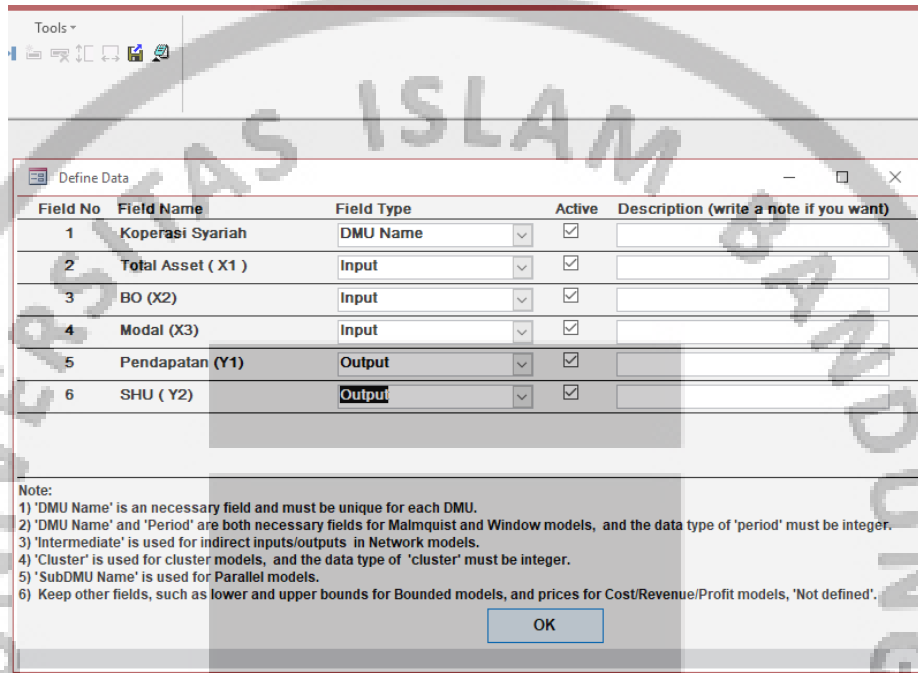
Tools

ISLAM

Define Data

| Field No | Field Name | Field Type | Active | Description (write a note if you want) |
|---|---|---|---|---|
| 1 | Koperasi Syariah | DMU Name | ☑ | |
| 2 | Total Asset ( X1 ) | Input | ☑ | |
| 3 | BO (X2) | Input | ☑ | |
| 4 | Modal (X3) | Input | ☑ | |
| 5 | Pendapatan (Y1) | Output | ☑ | |
| 6 | SHU ( Y2) | Output | ☑ | |

Note:
1) 'DMU Name' is an necessary field and must be unique for each DMU.
2) 'DMU Name' and 'Period' are both necessary fields for Malmquist and Window models, and the data type of 'period' must be integer.
3) 'Intermediate' is used for indirect inputs/outputs in Network models.
4) 'Cluster' is used for cluster models, and the data type of 'cluster' must be integer.
5) 'SubDMU Name' is used for Parallel models.
6) Keep other fields, such as lower and upper bounds for Bounded models, and prices for Cost/Revenue/Profit models, 'Not defined'.

OK